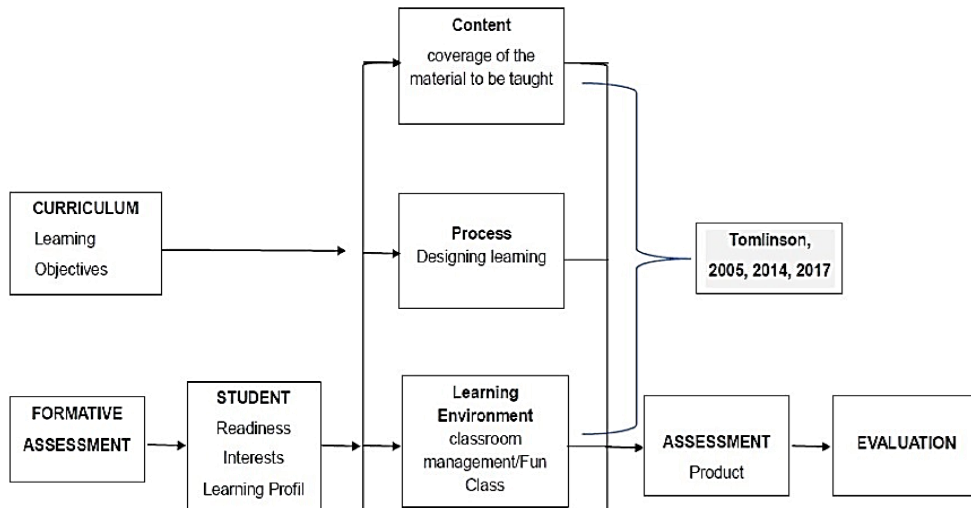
Content
coverage of the material to be taught

CURRICULUM
Learning
Objectives

Process
Designing learning

Tomlinson, 2005, 2014, 2017

FORMATIVE ASSESSMENT

STUDENT
Readiness
Interests
Learning Profil

Learning Environment
classroom management/Fun Class

ASSESSMENT
Product

EVALUATION